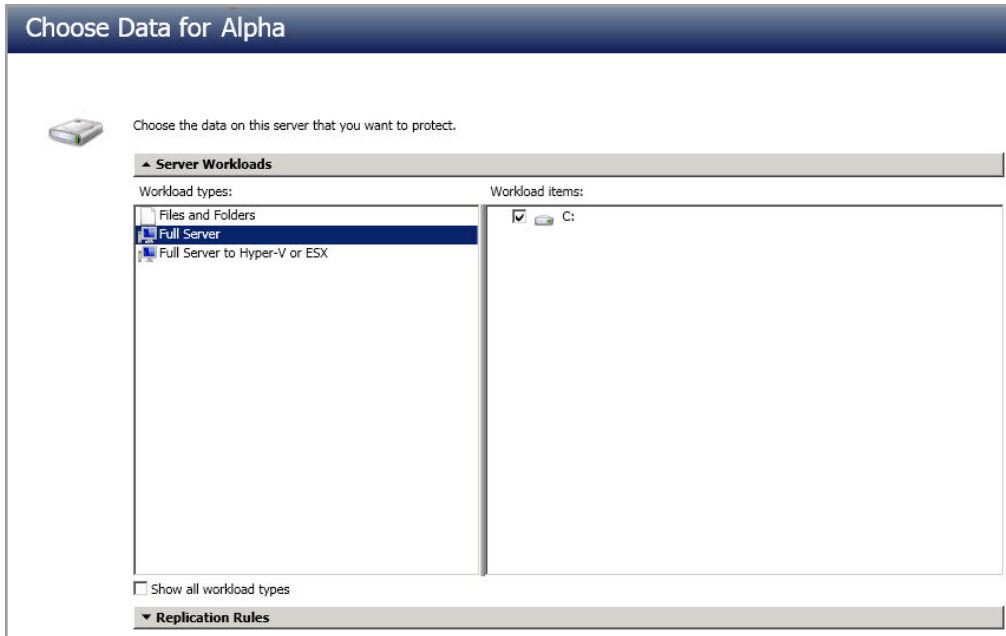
Choose Data for Alpha

Choose the data on this server that you want to protect.

▲ Server Workloads

Workload types:

Files and Folders
Full Server
Full Server to Hyper-V or ESX

Workload items:

C:

Show all workload types

▼ Replication Rules